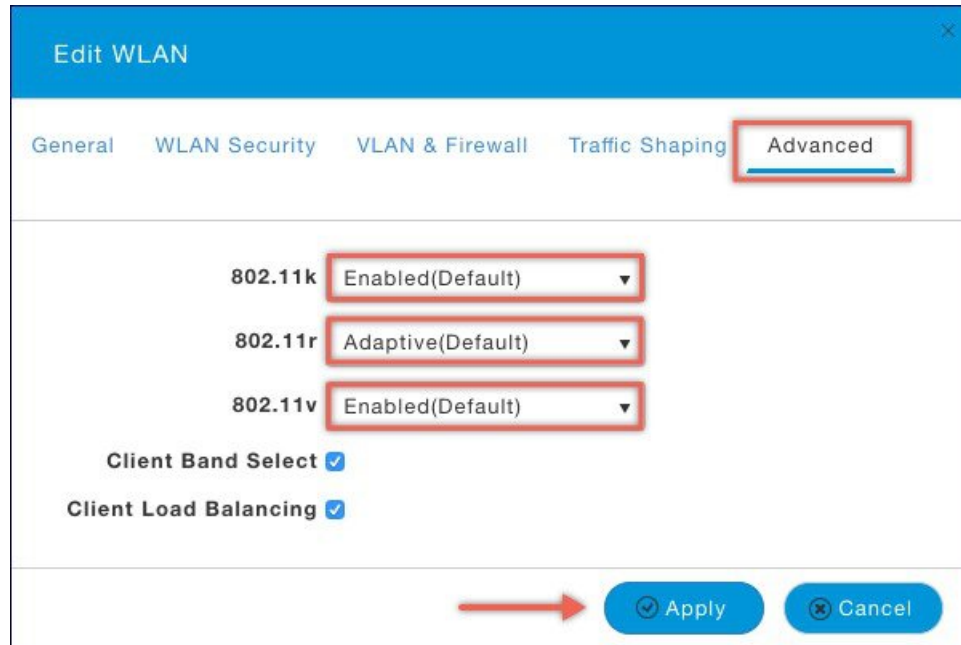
Edit WLAN

General WLAN Security VLAN & Firewall Traffic Shaping Advanced

802.11k Enabled(Default)

802.11r Adaptive(Default)

802.11v Enabled(Default)

Client Band Select

Client Load Balancing

Apply Cancel